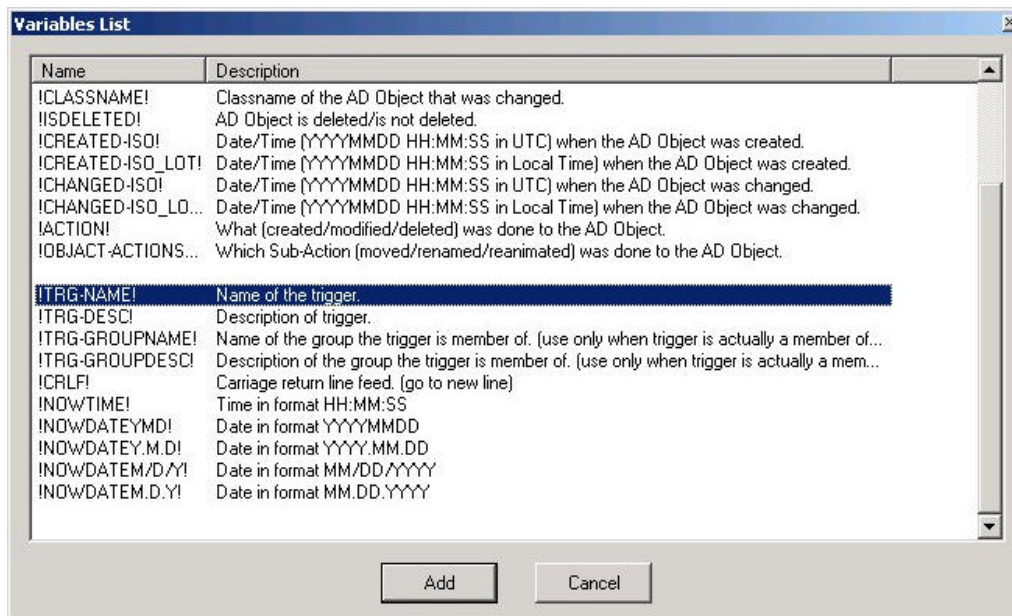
Variables List

| Name | Description |
|---|---|
| !CLASSNAME! | Classname of the AD Object that was changed. |
| !ISDELETED! | AD Object is deleted/is not deleted. |
| !CREATED-ISO! | Date/Time (YYYYMMDD HH:MM:SS in UTC) when the AD Object was created. |
| !CREATED-ISO_LOT! | Date/Time (YYYYMMDD HH:MM:SS in Local Time) when the AD Object was created. |
| !CHANGED-ISO! | Date/Time (YYYYMMDD HH:MM:SS in UTC) when the AD Object was changed. |
| !CHANGED-ISO_LO... | Date/Time (YYYYMMDD HH:MM:SS in Local Time) when the AD Object was changed. |
| !ACTION! | What (created/modified/deleted) was done to the AD Object. |
| !OBJACT-ACTIONS... | Which Sub-Action (moved/renamed/reanimated) was done to the AD Object. |
| !TRG-NAME! | Name of the trigger. |
| !TRG-DESC! | Description of trigger. |
| !TRG-GROUPNAME! | Name of the group the trigger is member of. (use only when trigger is actually a member of... |
| !TRG-GROUPDESC! | Description of the group the trigger is member of. (use only when trigger is actually a mem... |
| !CRLF! | Carriage return line feed. (go to new line) |
| !NOWTIME! | Time in format HH:MM:SS |
| !NOWDATEYMD! | Date in format YYYYMMDD |
| !NOWDATEY.M.D! | Date in format YYYY.MM.DD |
| !NOWDATEM/D/Y! | Date in format MM/DD/YYYY |
| !NOWDATEM.D.Y! | Date in format MM.DD.YYYY |

Add Cancel